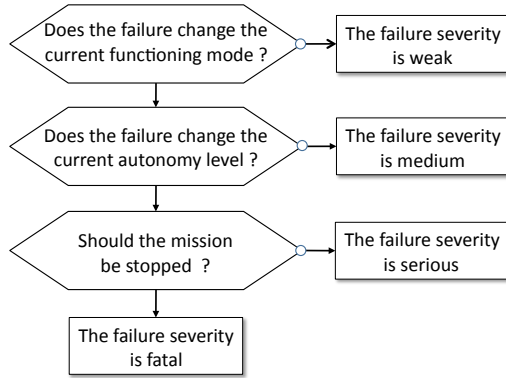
Does the failure change the current functioning mode ?

The failure severity is weak

Does the failure change the current autonomy level ?

The failure severity is medium

Should the mission be stopped ?

The failure severity is serious

The failure severity is fatal